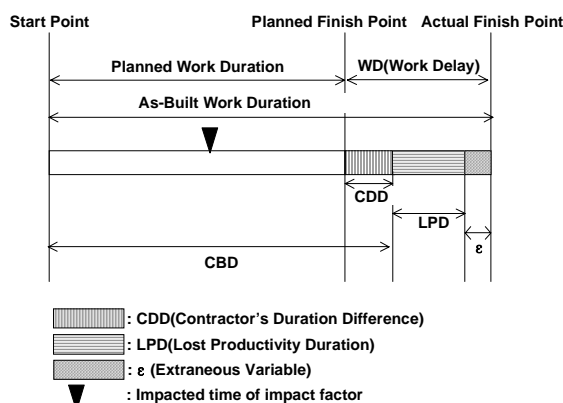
Start Point
Planned Finish Point
Actual Finish Point

Planned Work Duration
WD(Work Delay)
As-Built Work Duration

CDD
LPD
ε
CBD

: CDD(Contractor's Duration Difference)
: LPD(Lost Productivity Duration)
: ε (Extraneous Variable)
: Impacted time of impact factor